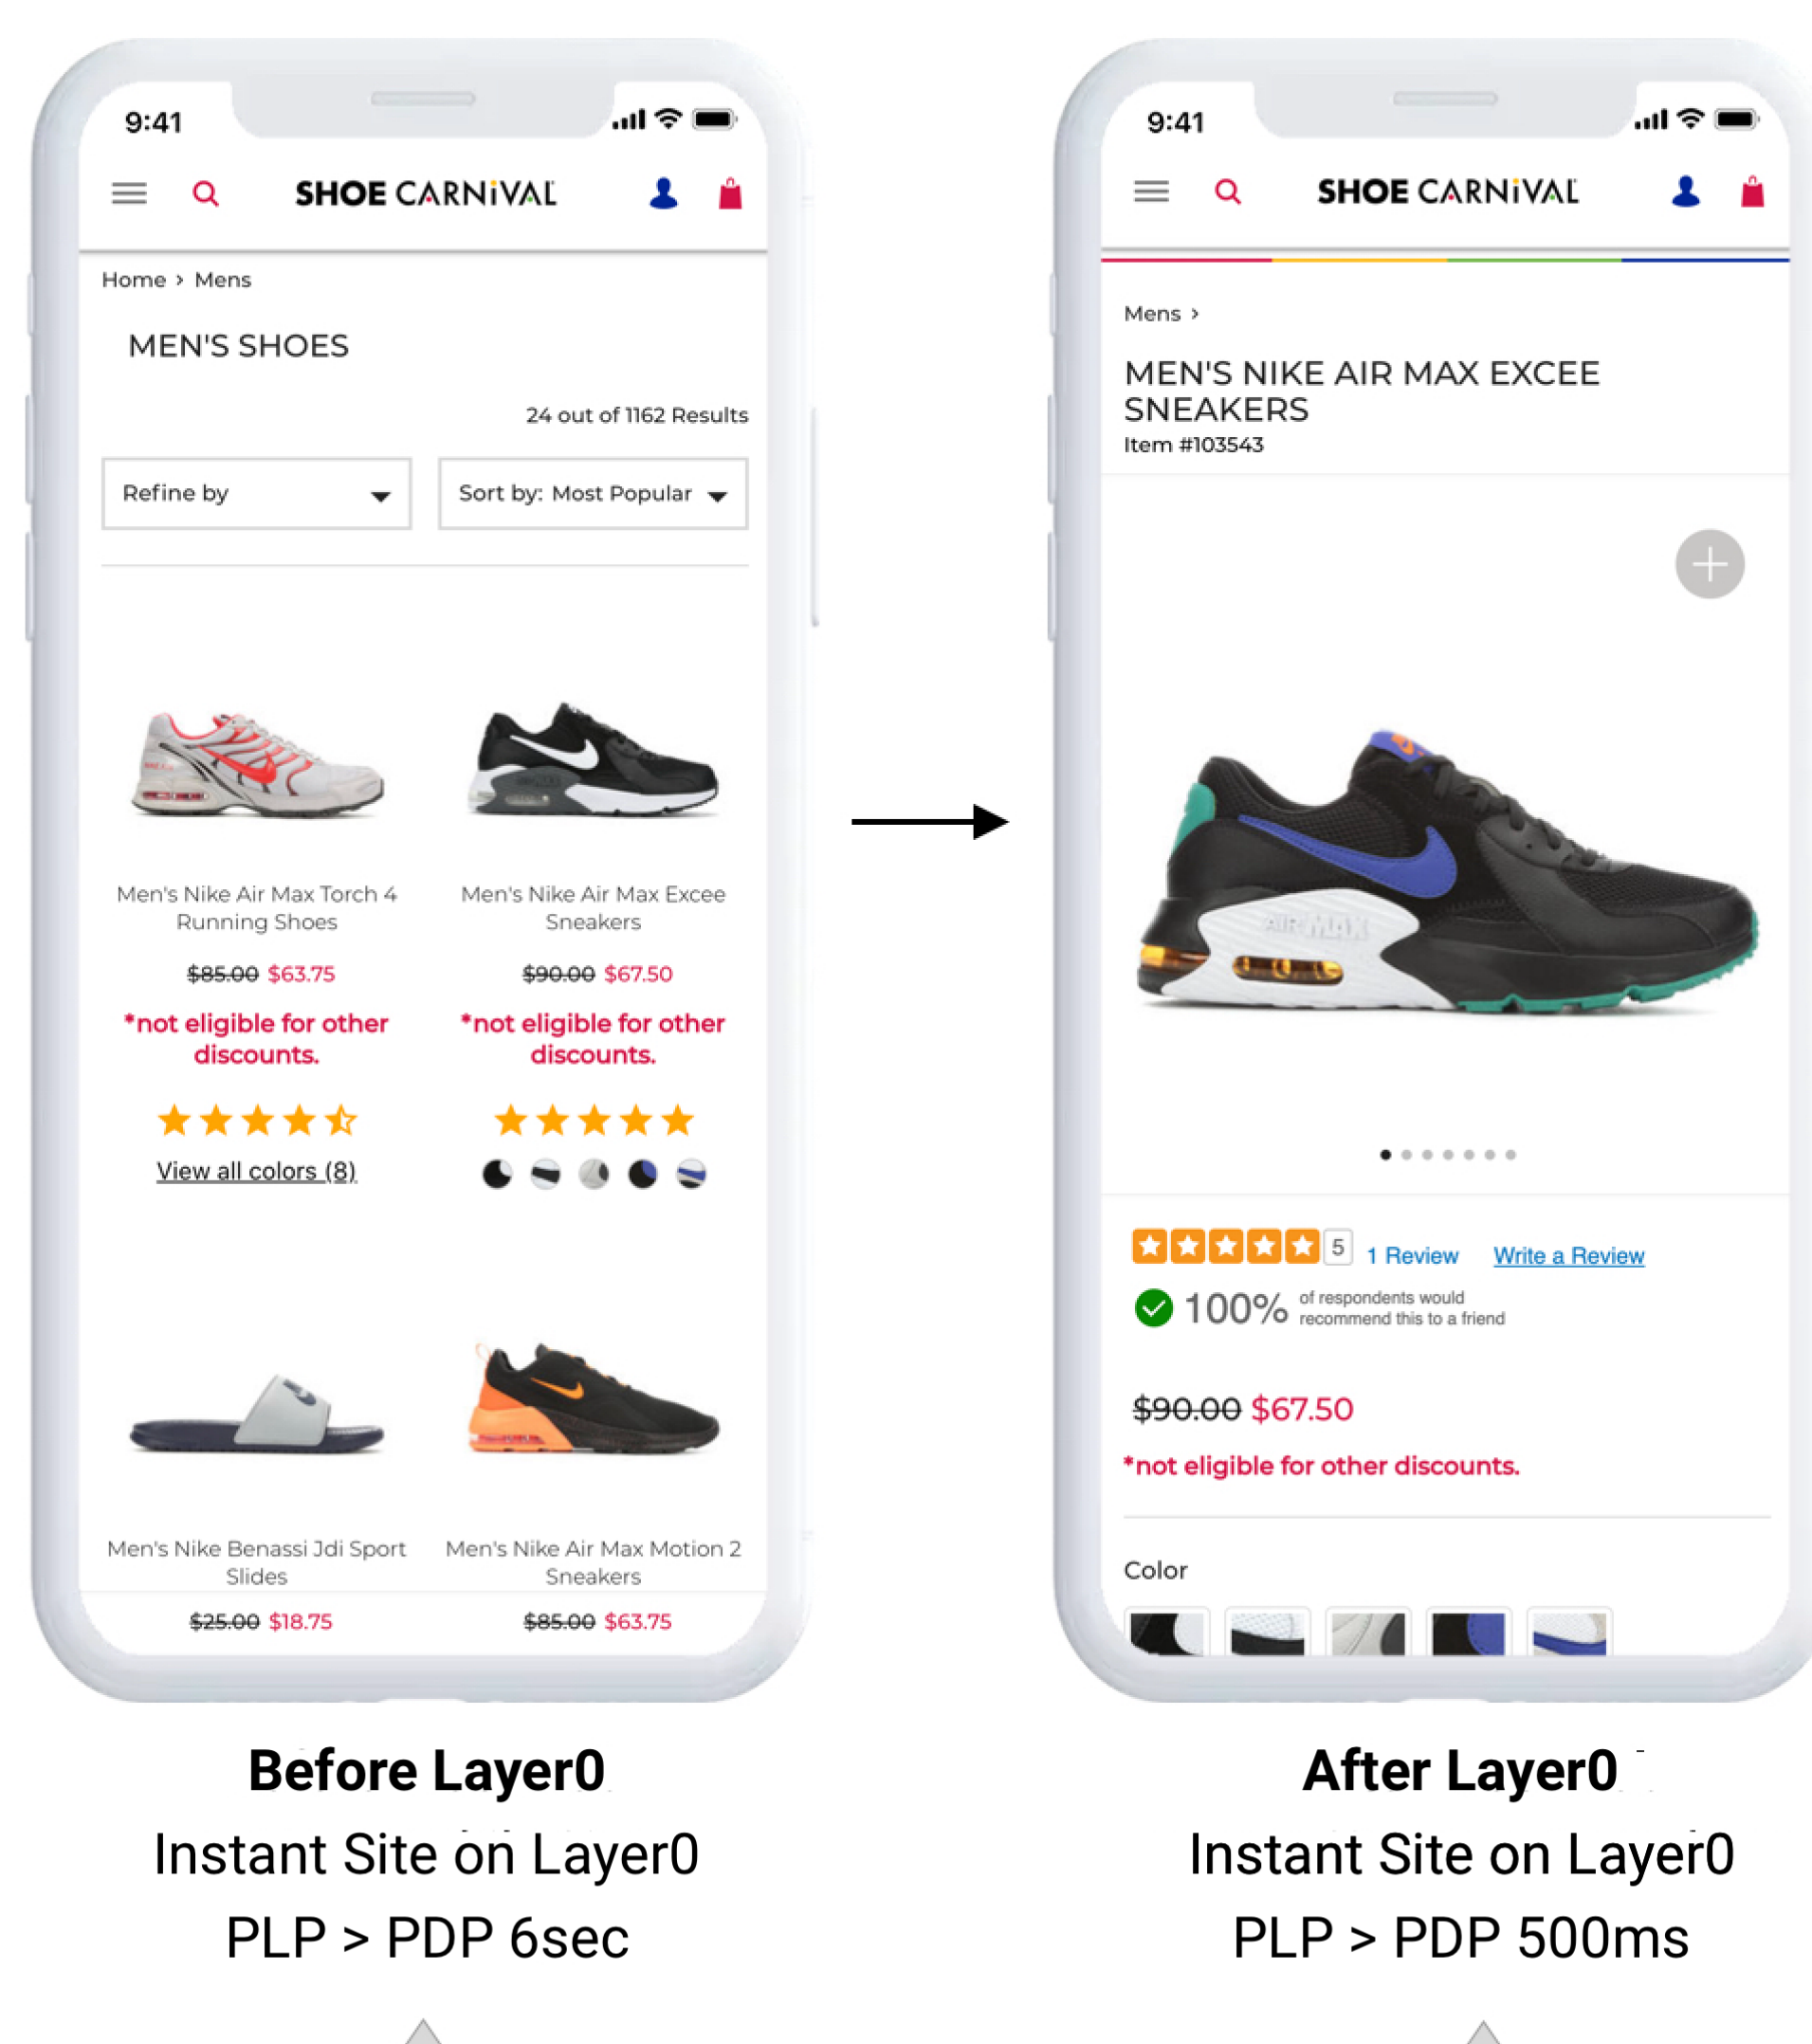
9:41

SHOE CARNiVAL

Home › Mens

MEN'S SHOES

24 out of 1162 Results

Refine by

Sort by: Most Popular

Men's Nike Air Max Torch 4 Running Shoes

~~$85.00~~ $63.75

*not eligible for other discounts.

View all colors (8)

Men's Nike Air Max Excee Sneakers

~~$90.00~~ $67.50

*not eligible for other discounts.

Men's Nike Benassi Jdi Sport Slides

~~$25.00~~ $18.75

Men's Nike Air Max Motion 2 Sneakers

~~$85.00~~ $63.75

9:41

SHOE CARNiVAL

Mens ›

MEN'S NIKE AIR MAX EXCEE SNEAKERS

Item #103543

5 1 Review Write a Review

100% of respondents would recommend this to a friend

~~$90.00~~ $67.50

*not eligible for other discounts.

Color

**Before Layer0**

Instant Site on Layer0

PLP > PDP 6sec

**After Layer0**

Instant Site on Layer0

PLP > PDP 500ms